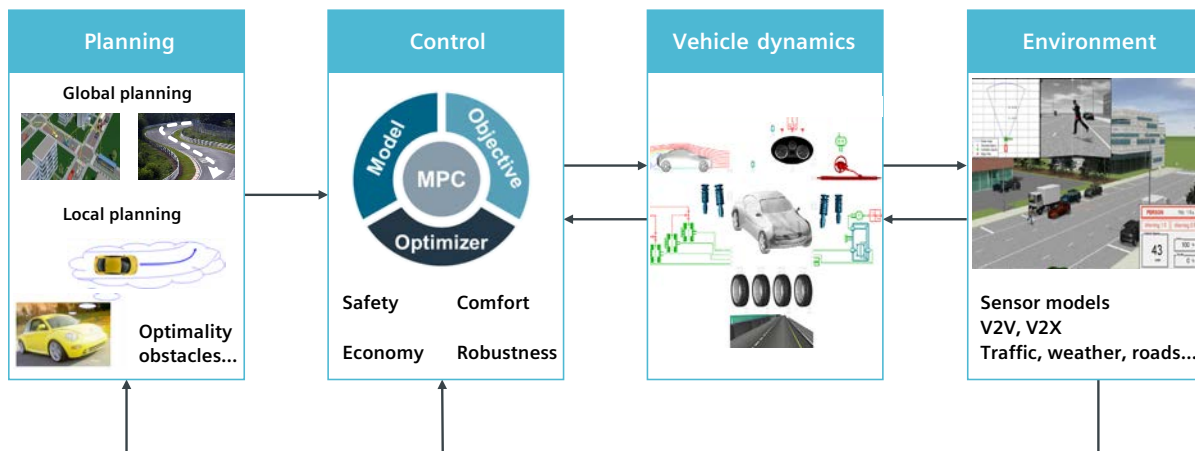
Planning

Global planning

Local planning

Optimality obstacles...

Control

Model

Objective

MPC

Optimizer

Safety

Comfort

Economy

Robustness

Vehicle dynamics

Environment

43

Sensor models
V2V, V2X
Traffic, weather, roads...